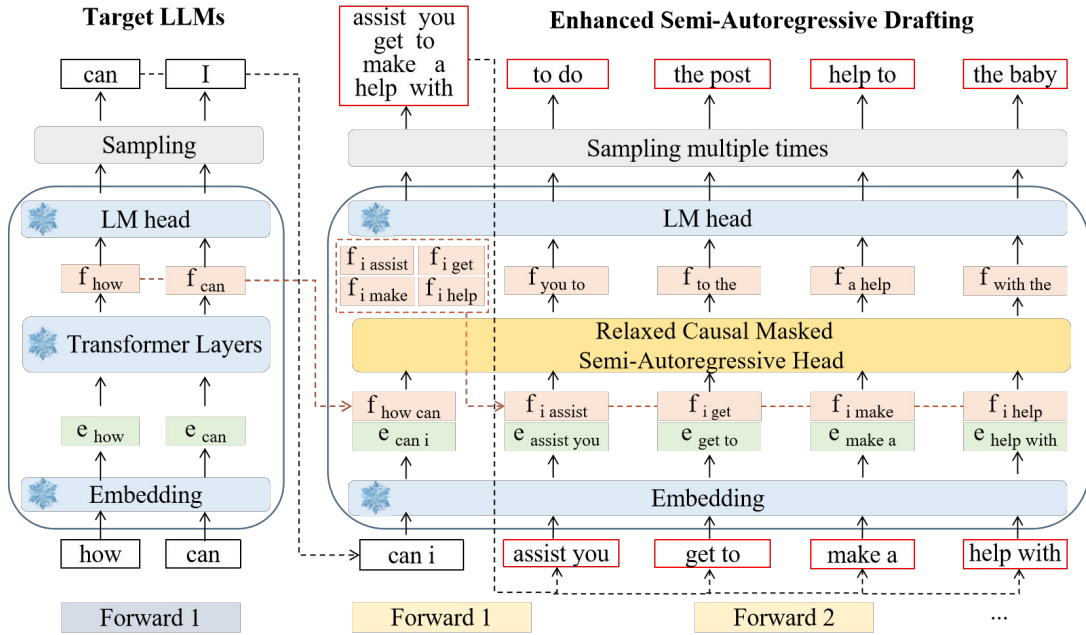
Target LLMs

can I

Sampling

LM head

$f_{how}$ $f_{can}$

Transformer Layers

$e_{how}$ $e_{can}$

Embedding

how can

Forward 1

assist you get to make a help with

Enhanced Semi-Autoregressive Drafting

to do the post help to the baby

Sampling multiple times

LM head

$f_{i\ assist}$ $f_{i\ get}$ $f_{i\ make}$ $f_{i\ help}$

$f_{you\ to}$ $f_{to\ the}$ $f_{a\ help}$ $f_{with\ the}$

Relaxed Causal Masked Semi-Autoregressive Head

$f_{how\ can}$ $e_{can\ i}$

$f_{i\ assist}$ $e_{assist\ you}$

$f_{i\ get}$ $e_{get\ to}$

$f_{i\ make}$ $e_{make\ a}$

$f_{i\ help}$ $e_{help\ with}$

Embedding

can i assist you get to make a help with

Forward 1 Forward 2 ...